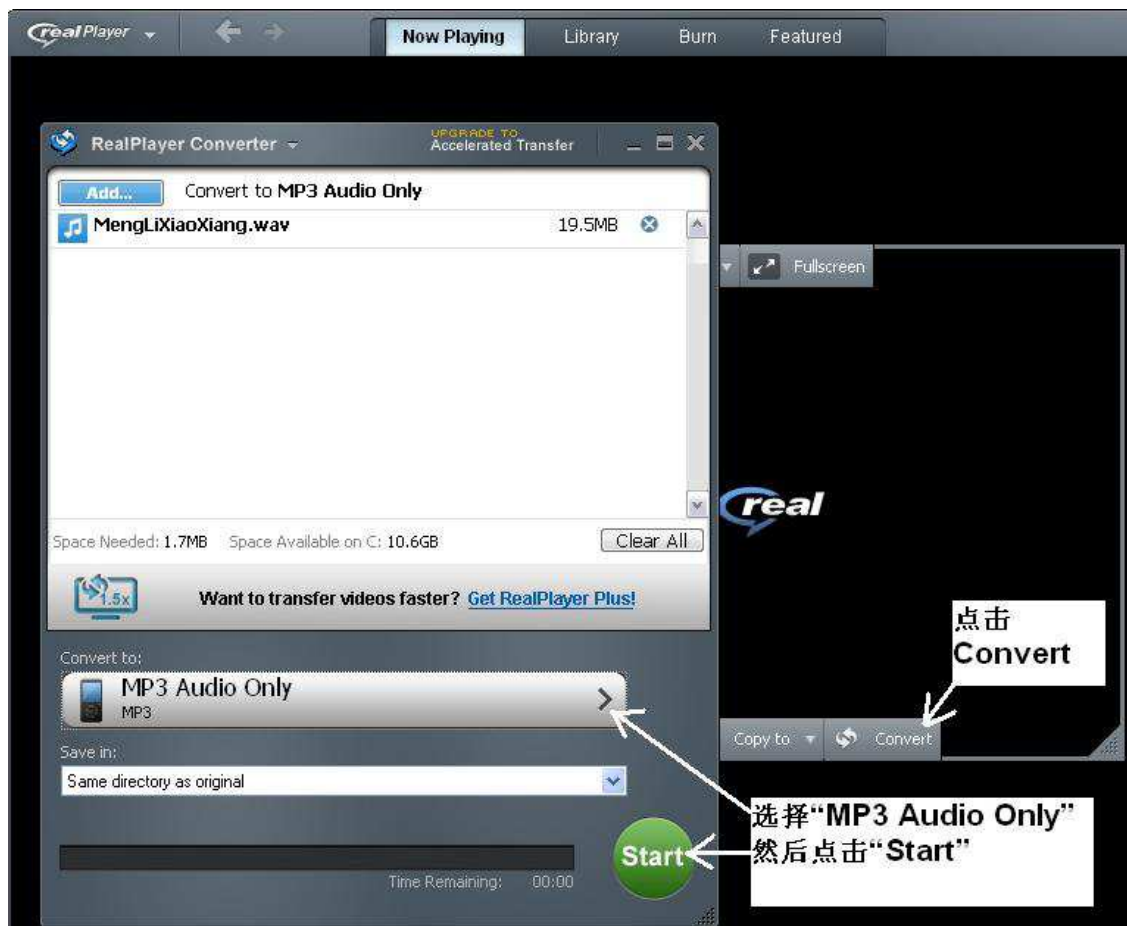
real Player

Now Playing | Library | Burn | Featured

RealPlayer Converter

UPGRADE TO Accelerated Transfer

Add... Convert to MP3 Audio Only

MengLiXiaoXiang.wav 19.5MB

Space Needed: 1.7MB Space Available on C: 10.6GB

Clear All

1.5x

Want to transfer videos faster? Get RealPlayer Plus!

Convert to:

MP3 Audio Only

MP3

Save in:

Same directory as original

Start

Time Remaining: 00:00

Fullscreen

real

点击
Convert

Copy to Convert

选择“MP3 Audio Only”
然后点击“Start”